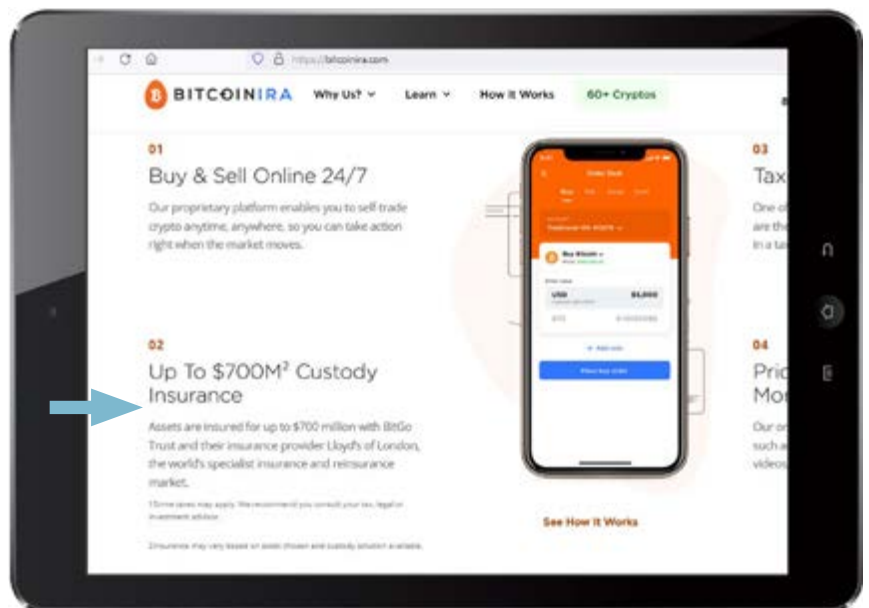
https://bitcoinira.com

BITCOINIRA Why Us? Learn How It Works 60+ Cryptos

01
Buy & Sell Online 24/7
Our proprietary platform enables you to self-trade crypto anytime, anywhere, so you can take action right when the market moves.

02
Up To $700M² Custody Insurance
Assets are insured for up to $700 million with BitGo Trust and their insurance provider Lloyd's of London, the world's specialist insurance and reinsurance market.

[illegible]

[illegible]

USD $5,000

Add note

See How It Works

03
Tax
One o
are th
in a ta

04
Pric
Mo
Our o
such a
video